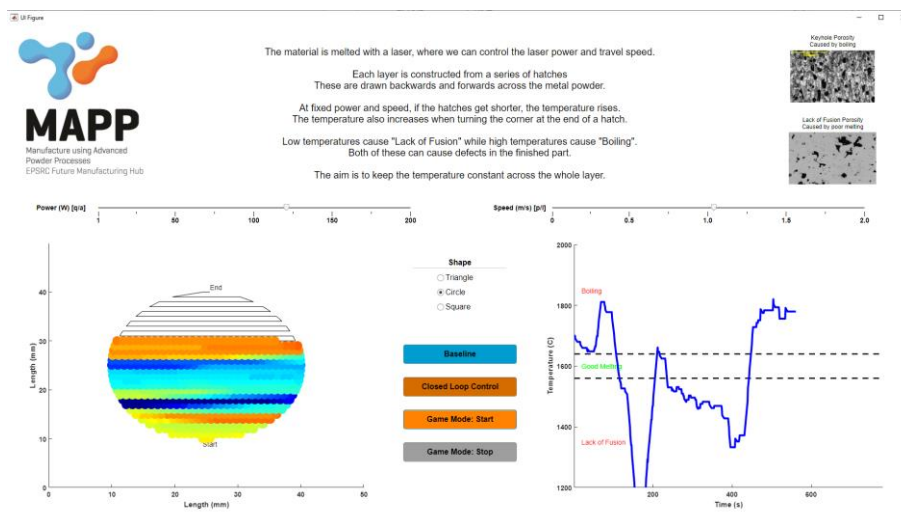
UI Figure

MAPP
Manufacture using Advanced Powder Processes
EPSRC Future Manufacturing Hub

The material is melted with a laser, where we can control the laser power and travel speed.

Each layer is constructed from a series of hatches
These are drawn backwards and forwards across the metal powder.

At fixed power and speed, if the hatches get shorter, the temperature rises.
The temperature also increases when turning the corner at the end of a hatch.

Low temperatures cause "Lack of Fusion" while high temperatures cause "Boiling".
Both of these can cause defects in the finished part.

The aim is to keep the temperature constant across the whole layer.

Keyhole Porosity
Caused by boiling

Lack of Fusion Porosity
Caused by poor melting

Power (W) [q/a]
1 50 100 150 200

Speed (m/s) [p/l]
0 0.5 1 1.5 2.0

End
Start
Length (mm)
0 10 20 30 40
Length (mm)
0 10 20 30 40 50

Shape
Triangle
Circle
Square

Baseline
Closed Loop Control
Game Mode: Start
Game Mode: Stop

2000
1800
1600
1400
1200
Temperature (C)
Boiling
Good Melting
Lack of Fusion
0 200 400 600
Time (s)